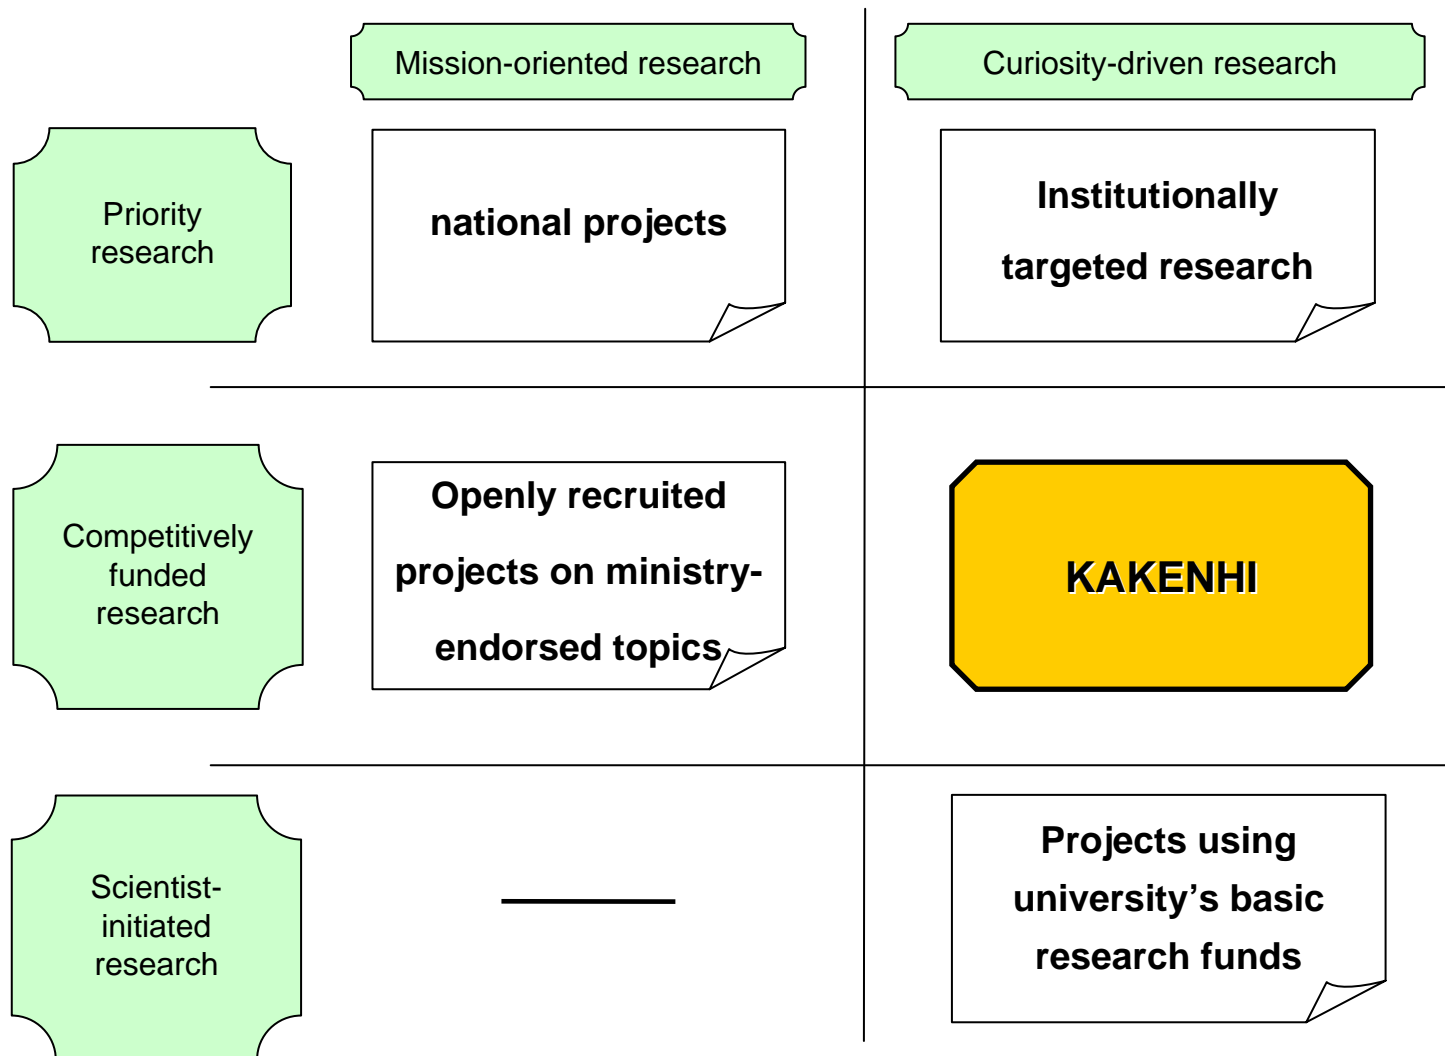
|  | Mission-oriented research | Curiosity-driven research |
|---|---|---|
| Priority research | national projects | Institutionally targeted research |
| Competitively funded research | Openly recruited projects on ministry-endorsed topics | KAKENHI |
| Scientist-initiated research | ——— | Projects using university’s basic research funds |